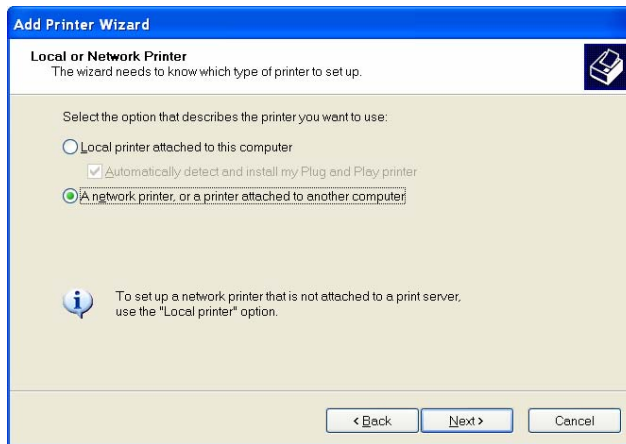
Add Printer Wizard

Local or Network Printer
The wizard needs to know which type of printer to set up.

Select the option that describes the printer you want to use:

Local printer attached to this computer

Automatically detect and install my Plug and Play printer

A network printer, or a printer attached to another computer

To set up a network printer that is not attached to a print server, use the "Local printer" option.

< Back

Next >

Cancel